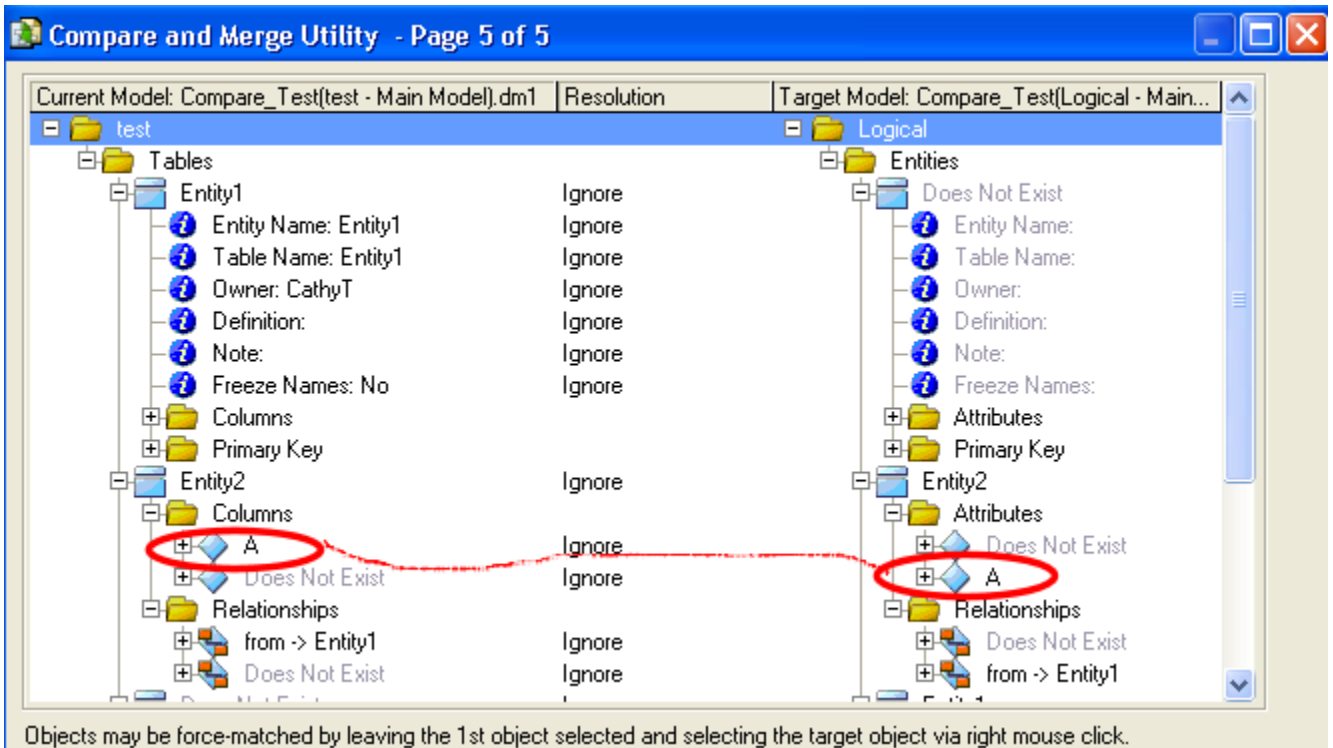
Compare and Merge Utility - Page 5 of 5

| Current Model: Compare_Test(test - Main Model).dm1 | Resolution | Target Model: Compare_Test(Logical - Main... |
|---|---|---|
| test | | Logical |
| Tables | | Entities |
| Entity1 | Ignore | Does Not Exist |
| Entity Name: Entity1 | Ignore | Entity Name: |
| Table Name: Entity1 | Ignore | Table Name: |
| Owner: CathyT | Ignore | Owner: |
| Definition: | Ignore | Definition: |
| Note: | Ignore | Note: |
| Freeze Names: No | Ignore | Freeze Names: |
| Columns | | Attributes |
| Primary Key | | Primary Key |
| Entity2 | Ignore | Entity2 |
| Columns | | Attributes |
| A | Ignore | Does Not Exist |
| Does Not Exist | Ignore | A |
| Relationships | | Relationships |
| from -> Entity1 | Ignore | Does Not Exist |
| Does Not Exist | Ignore | from -> Entity1 |

Objects may be force-matched by leaving the 1st object selected and selecting the target object via right mouse click.